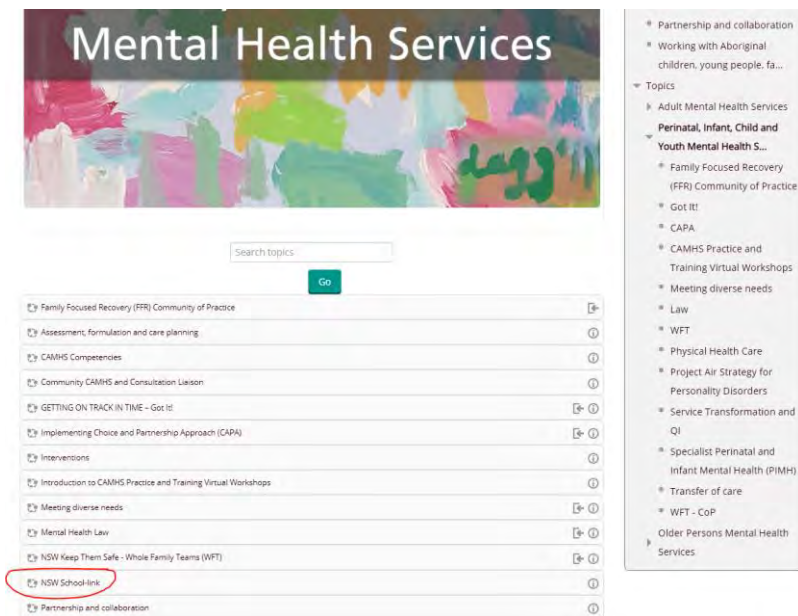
Mental Health Services

Search topics

Go

Family Focused Recovery (FFR) Community of Practice

Assessment, formulation and care planning

CAMHS Competencies

Community CAMHS and Consultation Liaison

GETTING ON TRACK IN TIME – Got It!

Implementing Choice and Partnership Approach (CAPA)

Interventions

Introduction to CAMHS Practice and Training Virtual Workshops

Meeting diverse needs

Mental Health Law

NSW Keep Them Safe - Whole Family Teams (WFT)

NSW School-link

Partnership and collaboration

Partnership and collaboration
Working with Aboriginal children, young people, fa...
Topics
Adult Mental Health Services
Perinatal, Infant, Child and Youth Mental Health S...
Family Focused Recovery (FFR) Community of Practice
Got It!
CAPA
CAMHS Practice and Training Virtual Workshops
Meeting diverse needs
Law
WFT
Physical Health Care
Project Air Strategy for Personality Disorders
Service Transformation and QI
Specialist Perinatal and Infant Mental Health (PIMH)
Transfer of care
WFT - CoP
Older Persons Mental Health Services